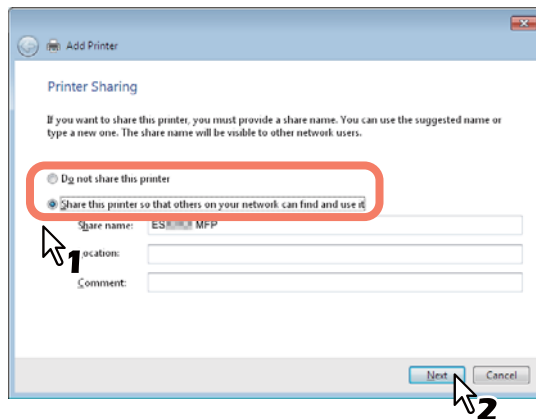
Add Printer

Printer Sharing

If you want to share this printer, you must provide a share name. You can use the suggested name or type a new one. The share name will be visible to other network users.

Do not share this printer

Share this printer so that others on your network can find and use it

Share name: ES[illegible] MFP

Location:

Comment:

1

Next

Cancel

2